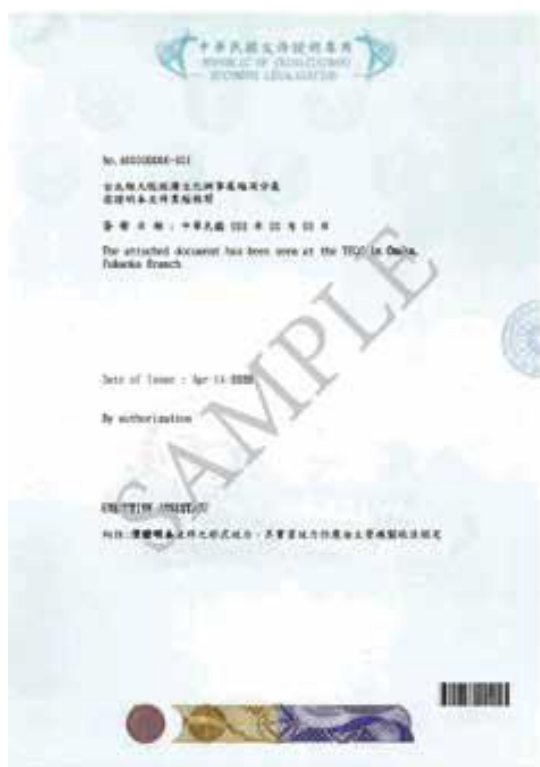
中華民國文件證明專用
REPUBLIC OF CHINA (TAIWAN)
DOCUMENT LEGALIZATION

No. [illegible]

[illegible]
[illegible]

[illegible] : 中華民國 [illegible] 年 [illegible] 月 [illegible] 日

The attached document has been seen at the TECO in Osaka, Fukuoka Branch

SAMPLE

Date of Issue : Apr-14-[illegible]

By authorization

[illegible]

附註: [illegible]